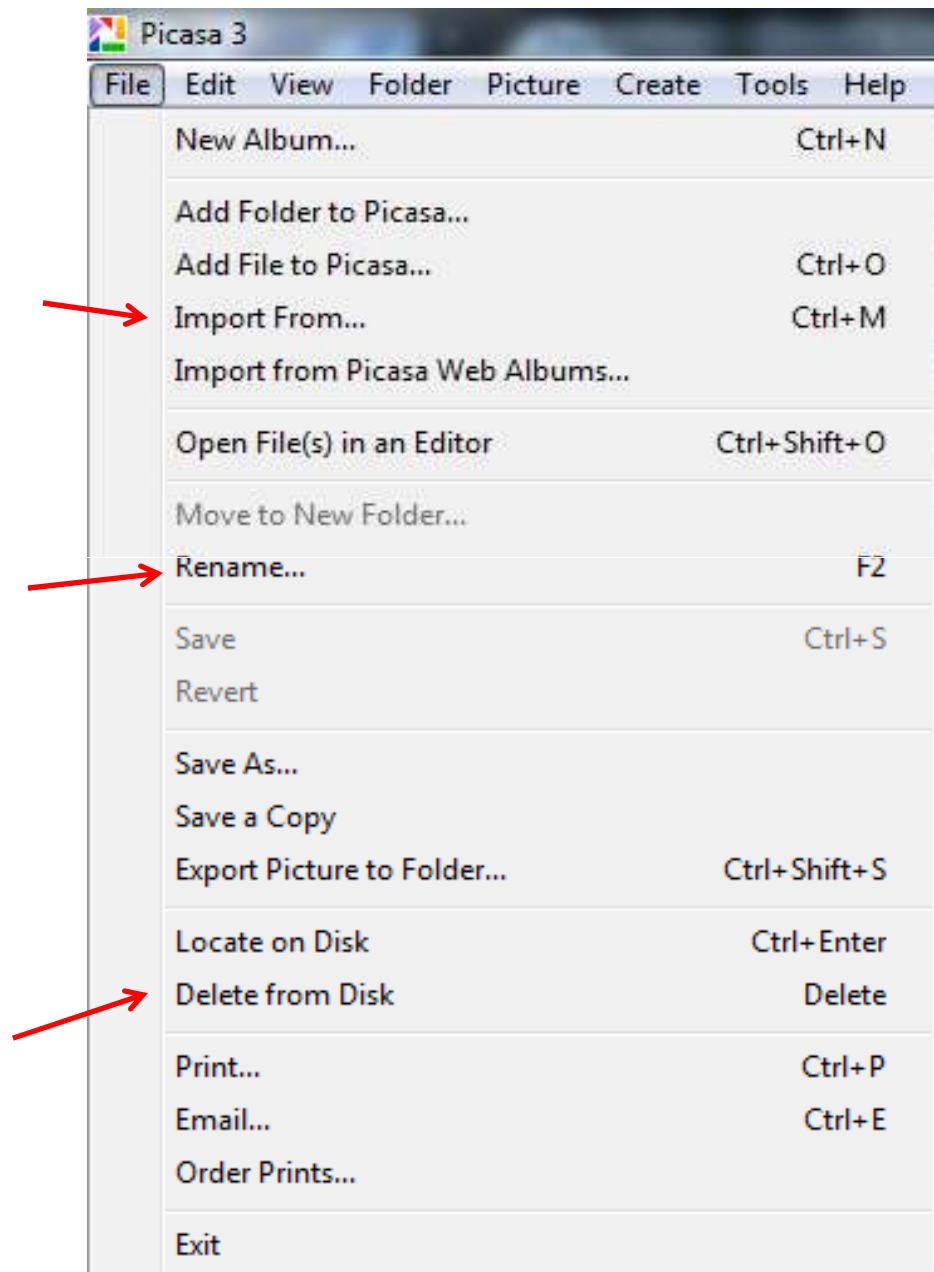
Picasa 3

File Edit View Folder Picture Create Tools Help

New Album... Ctrl+N

Add Folder to Picasa...
Add File to Picasa... Ctrl+O
Import From... Ctrl+M
Import from Picasa Web Albums...

Open File(s) in an Editor Ctrl+Shift+O

Move to New Folder...
Rename... F2

Save Ctrl+S
Revert

Save As...
Save a Copy
Export Picture to Folder... Ctrl+Shift+S

Locate on Disk Ctrl+Enter
Delete from Disk Delete

Print... Ctrl+P
Email... Ctrl+E
Order Prints...

Exit